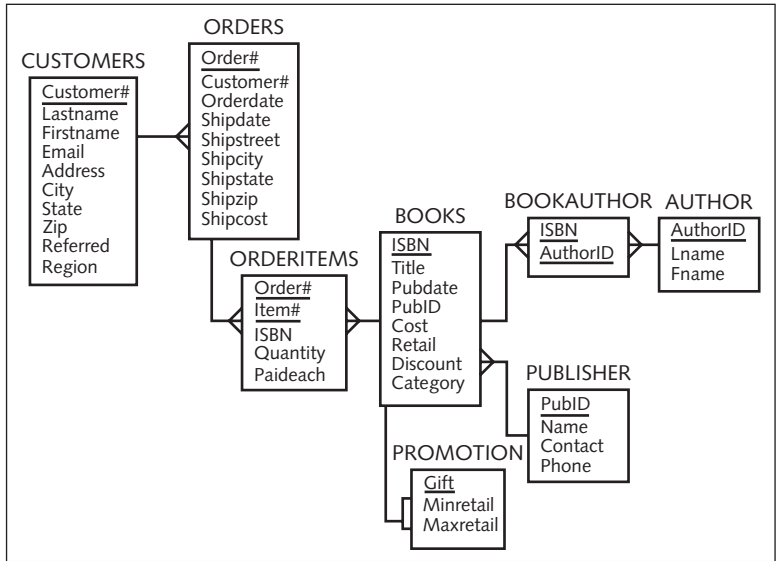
CUSTOMERS
Customer#
Lastname
Firstname
Email
Address
City
State
Zip
Referred
Region

ORDERS
Order#
Customer#
Orderdate
Shipdate
Shipstreet
Shipcity
Shipstate
Shipzip
Shipcost

ORDERITEMS
Order#
Item#
ISBN
Quantity
Paideach

BOOKS
ISBN
Title
Pubdate
PubID
Cost
Retail
Discount
Category

BOOKAUTHOR
ISBN
AuthorID

AUTHOR
AuthorID
Lname
Fname

PUBLISHER
PubID
Name
Contact
Phone

PROMOTION
Gift
Minretail
Maxretail